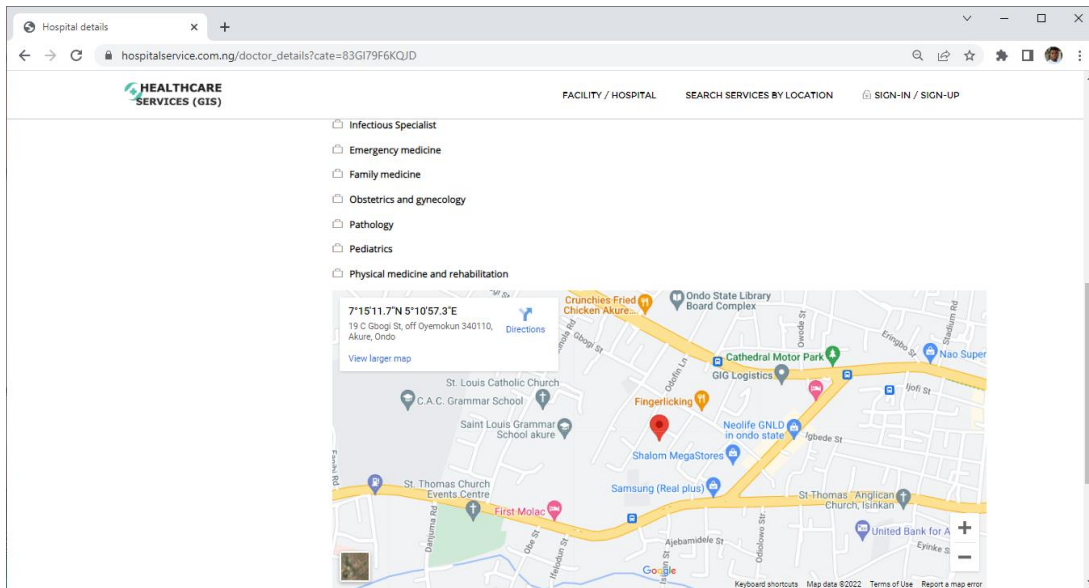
Hospital details
hospitalservice.com.ng/doctor_details?cate=83GI79F6KQJD

HEALTHCARE SERVICES (GIS)

FACILITY / HOSPITAL   SEARCH SERVICES BY LOCATION   SIGN-IN / SIGN-UP

Infectious Specialist
Emergency medicine
Family medicine
Obstetrics and gynecology
Pathology
Pediatrics
Physical medicine and rehabilitation

7°15'11.7"N 5°10'57.3"E
19 C Gbogi St, off Oyemokun 340110, Akure, Ondo
Directions
View larger map

Crunchies Fried Chicken Akure...
Ondo State Library Board Complex
Cathedral Motor Park
Nao Super
GIG Logistics
St. Louis Catholic Church
C.A.C. Grammar School
Fingerlicking
Saint Louis Grammar School akure
Neolife GNLD in ondo state
Shalom MegaStores
St. Thomas Church Events Centre
Samsung (Real plus)
St Thomas Anglican Church, Isinkan
First Molac
United Bank for A
Gbogi St
Oduduwa Rd
Owode St
Eringbo St
Stadium Rd
Ijofi St
Igbede St
Danjuma Rd
Olle St
Helodun St
Ajebamidele St
Odolowo St
Eyinke S
Google
Keyboard shortcuts   Map data ©2022   Terms of Use   Report a map error